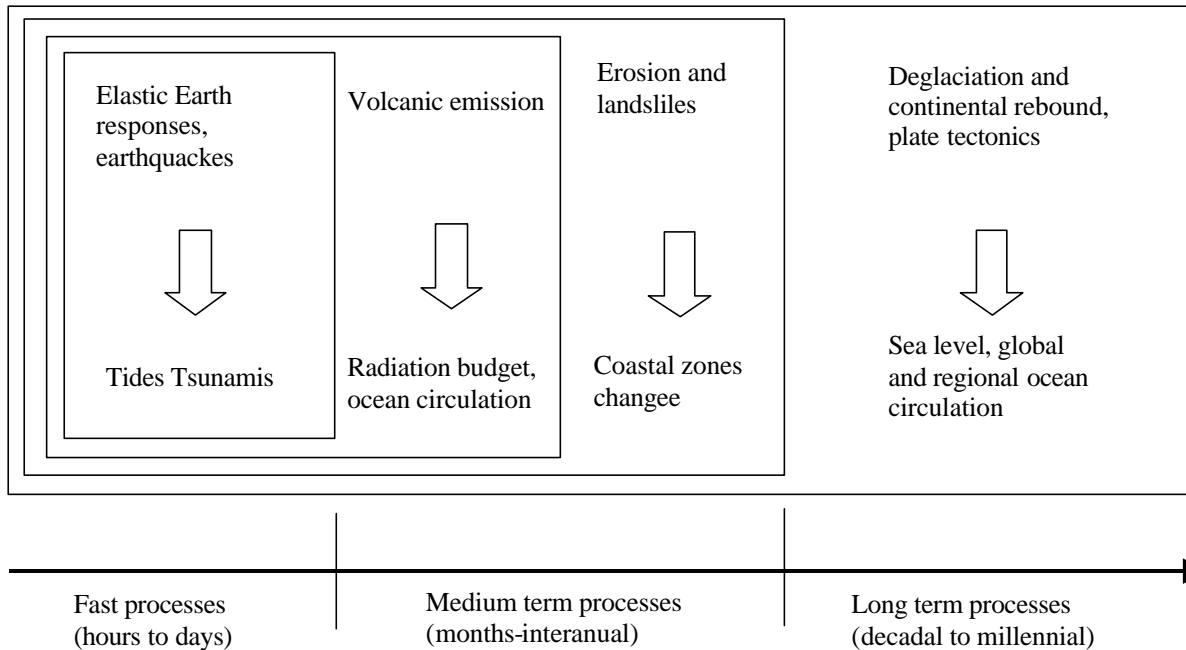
Elastic Earth responses, earthquackes

Tides Tsunamis

Volcanic emission

Radiation budget, ocean circulation

Erosion and landsliles

Coastal zones changee

Deglaciation and continental rebound, plate tectonics

Sea level, global and regional ocean circulation

Fast processes (hours to days)

Medium term processes (months-interanual)

Long term processes (decadal to millennial)